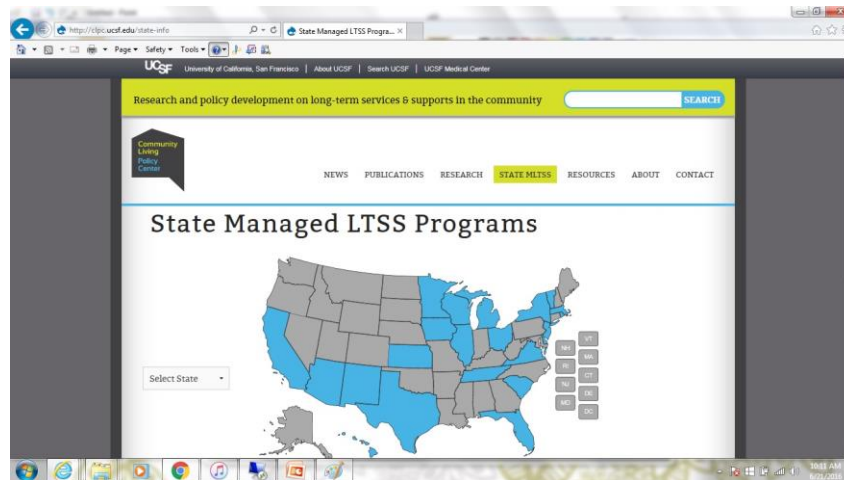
http://clpc.ucsf.edu/state-info

State Managed LTSS Progra... ×

Page ▾ Safety ▾ Tools ▾

UCSF University of California, San Francisco | About UCSF | Search UCSF | UCSF Medical Center

Research and policy development on long-term services & supports in the community

SEARCH

Community Living Policy Center

NEWS PUBLICATIONS RESEARCH STATE MLTSS RESOURCES ABOUT CONTACT

State Managed LTSS Programs

VT
NH
MA
RI
CT
NJ
DE
MD
DC

Select State

10:15 AM
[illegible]